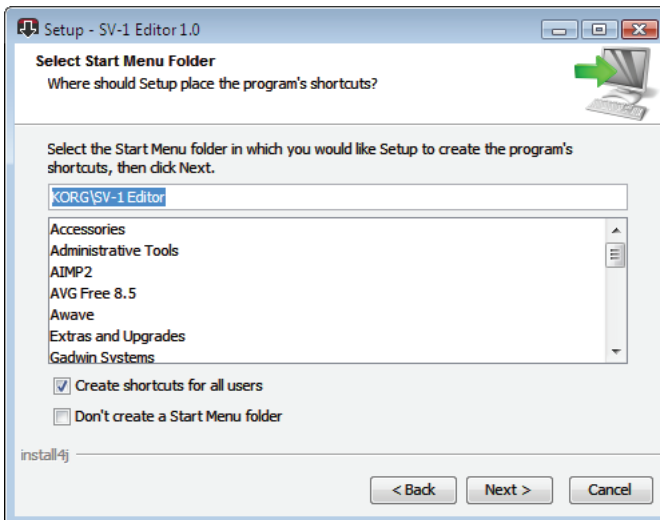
Setup - SV-1 Editor 1.0

Select Start Menu Folder
Where should Setup place the program's shortcuts?

Select the Start Menu folder in which you would like Setup to create the program's shortcuts, then click Next.

KORG\SV-1 Editor

Accessories
Administrative Tools
AIMP2
AVG Free 8.5
Awave
Extras and Upgrades
Gadwin Systems

Create shortcuts for all users

Don't create a Start Menu folder

install4j

< Back
Next >
Cancel